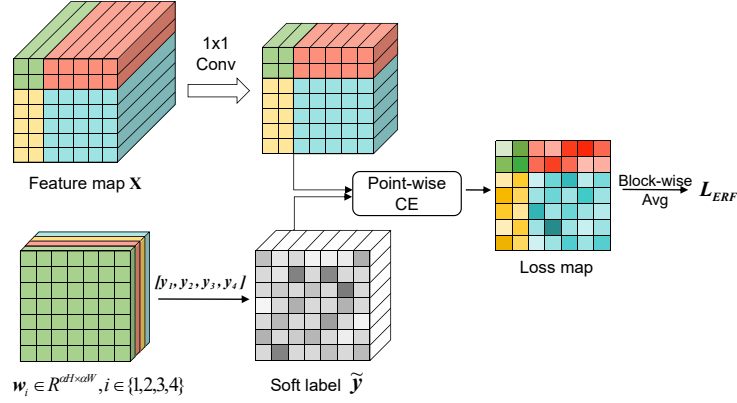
1x1
Conv

Feature map $\mathbf{X}$

Point-wise
CE

Block-wise
Avg

$L_{ERF}$

Loss map

$[y_1, y_2, y_3, y_4]$

$\boldsymbol{w}_i \in R^{\alpha H \times \alpha W}, i \in \{1,2,3,4\}$

Soft label $\widetilde{\boldsymbol{y}}$